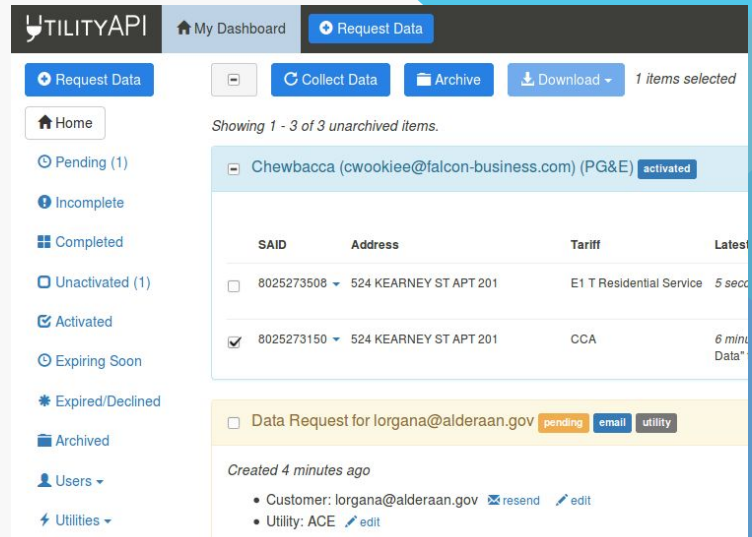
UTILITYAPI My Dashboard Request Data

Request Data
Home
Pending (1)
Incomplete
Completed
Unactivated (1)
Activated
Expiring Soon
Expired/Declined
Archived
Users
Utilities

Collect Data Archive Download 1 items selected

Showing 1 - 3 of 3 unarchived items.

Chewbacca (cwookiee@falcon-business.com) (PG&E) activated

| SAID | Address | Tariff | Lates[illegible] |
|---|---|---|---|
| 8025273508 | 524 KEARNEY ST APT 201 | E1 T Residential Service | 5 sec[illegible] |
| 8025273150 | 524 KEARNEY ST APT 201 | CCA | 6 minu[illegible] Data" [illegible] |

Data Request for lorgana@alderaan.gov pending email utility

Created 4 minutes ago

• Customer: lorgana@alderaan.gov resend edit
• Utility: ACE edit